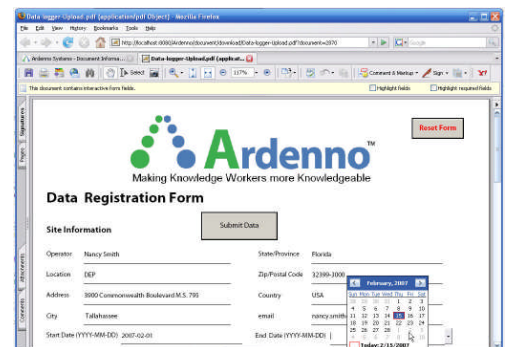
Data logger Upload.pdf (application/pdf Object) - Mozilla Firefox

File Edit View History Bookmarks Tools Help

http://localhost:8080/Ardenno/document/download/Data-logger-Upload.pdf?document=2970

Google

Ardenno Systems - Document Informa...

Data-logger-Upload.pdf (applic.at...

Select

117%

Comment & Markup

Sign

This document contains interactive form fields.

Highlight fields

Highlight required fields

Signatures

Pages

Attachments

Comments

Reset Form

Ardenno™

Making Knowledge Workers more Knowledgeable

Data Registration Form

Site Information

Submit Data

Operator Nancy Smith

State/Province Florida

Location DEP

Zip/Postal Code 32399-3000

Address 3900 Commonwealth Boulevard M.S. 795

Country USA

City Tallahassee

email nancy.smith

Start Date (YYYY-MM-DD) 2007-02-01

End Date (YYYY-MM-DD)

February, 2007

| Sun | Mon | Tue | Wed | Thu | Fri | Sat |
|---|---|---|---|---|---|---|
| 28 | 29 | 30 | 31 | 1 | 2 | 3 |
| 4 | 5 | 6 | 7 | 8 | 9 | 10 |
| 11 | 12 | 13 | 14 | 15 | 16 | 17 |
| 18 | 19 | 20 | 21 | 22 | 23 | 24 |
| 25 | 26 | 27 | 28 | 1 | 2 | 3 |
| 4 | 5 | 6 | 7 | 8 | 9 | 10 |

Today: 2/15/2007